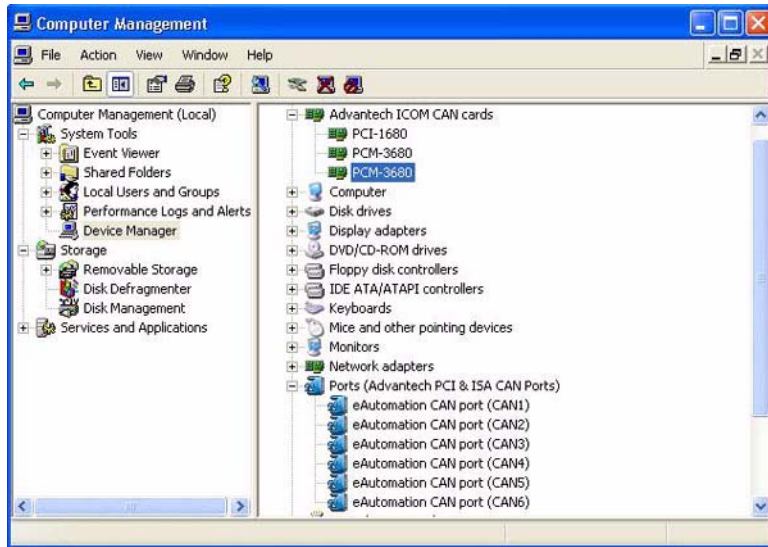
Computer Management

File Action View Window Help

Computer Management (Local)
System Tools
Event Viewer
Shared Folders
Local Users and Groups
Performance Logs and Alerts
Device Manager
Storage
Removable Storage
Disk Defragmenter
Disk Management
Services and Applications

Advantech ICOM CAN cards
PCI-1680
PCM-3680
PCM-3680
Computer
Disk drives
Display adapters
DVD/CD-ROM drives
Floppy disk controllers
IDE ATA/ATAPI controllers
Keyboards
Mice and other pointing devices
Monitors
Network adapters
Ports (Advantech PCI & ISA CAN Ports)
eAutomation CAN port (CAN1)
eAutomation CAN port (CAN2)
eAutomation CAN port (CAN3)
eAutomation CAN port (CAN4)
eAutomation CAN port (CAN5)
eAutomation CAN port (CAN6)